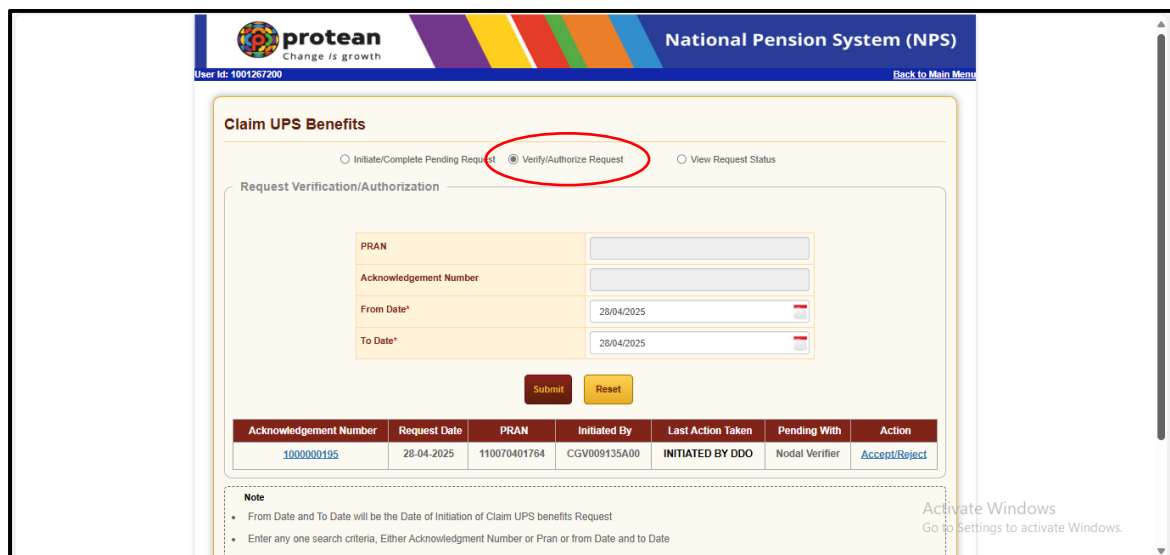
protean
Change is growth

National Pension System (NPS)

User Id: 1001267200

Back to Main Menu

Claim UPS Benefits

Initiate/Complete Pending Request
Verify/Authorize Request
View Request Status

Request Verification/Authorization

| PRAN | |
|---|---|
| Acknowledgement Number | |
| From Date* | 28/04/2025 |
| To Date* | 28/04/2025 |

Submit
Reset

| Acknowledgement Number | Request Date | PRAN | Initiated By | Last Action Taken | Pending With | Action |
|---|---|---|---|---|---|---|
| 1000000195 | 28-04-2025 | 110070401764 | CGV009135A00 | INITIATED BY DDO | Nodal Verifier | Accept/Reject |

Note

• From Date and To Date will be the Date of Initiation of Claim UPS benefits Request

• Enter any one search criteria, Either Acknowledgement Number or Pran or from Date and to Date

Activate Windows
Go to Settings to activate Windows.